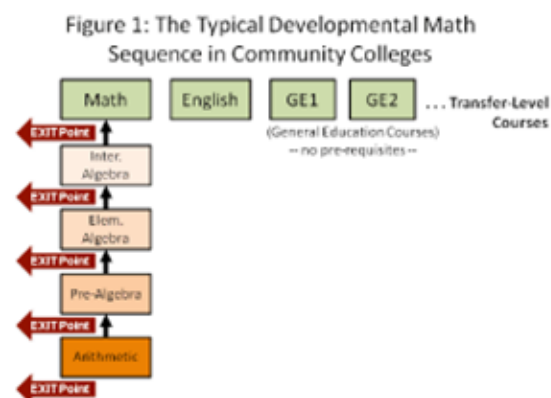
Figure 1: The Typical Developmental Math Sequence in Community Colleges

Math

English

GE1

GE2

. . . Transfer-Level Courses

(General Education Courses)
-- no pre-requisites --

EXIT Point

Inter. Algebra

EXIT Point

Elem. Algebra

EXIT Point

Pre-Algebra

EXIT Point

Arithmetic

EXIT Point